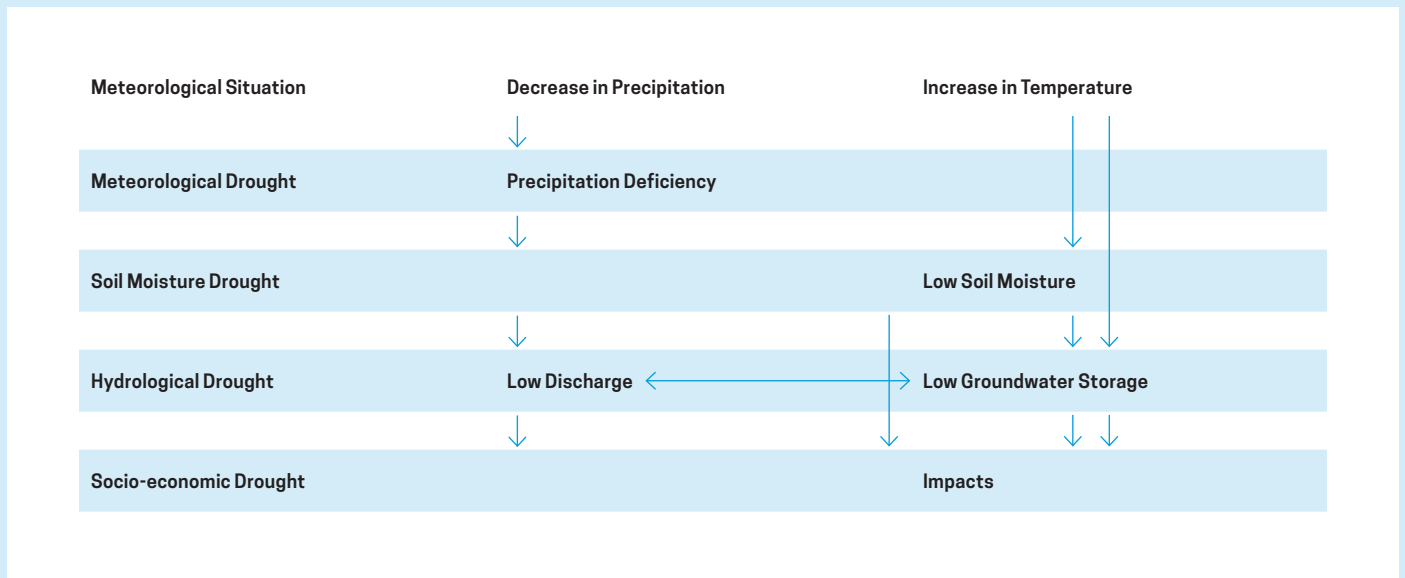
Meteorological Situation | Decrease in Precipitation | Increase in Temperature

Meteorological Drought | Precipitation Deficiency

Soil Moisture Drought | Low Soil Moisture

Hydrological Drought | Low Discharge | Low Groundwater Storage

Socio-economic Drought | Impacts